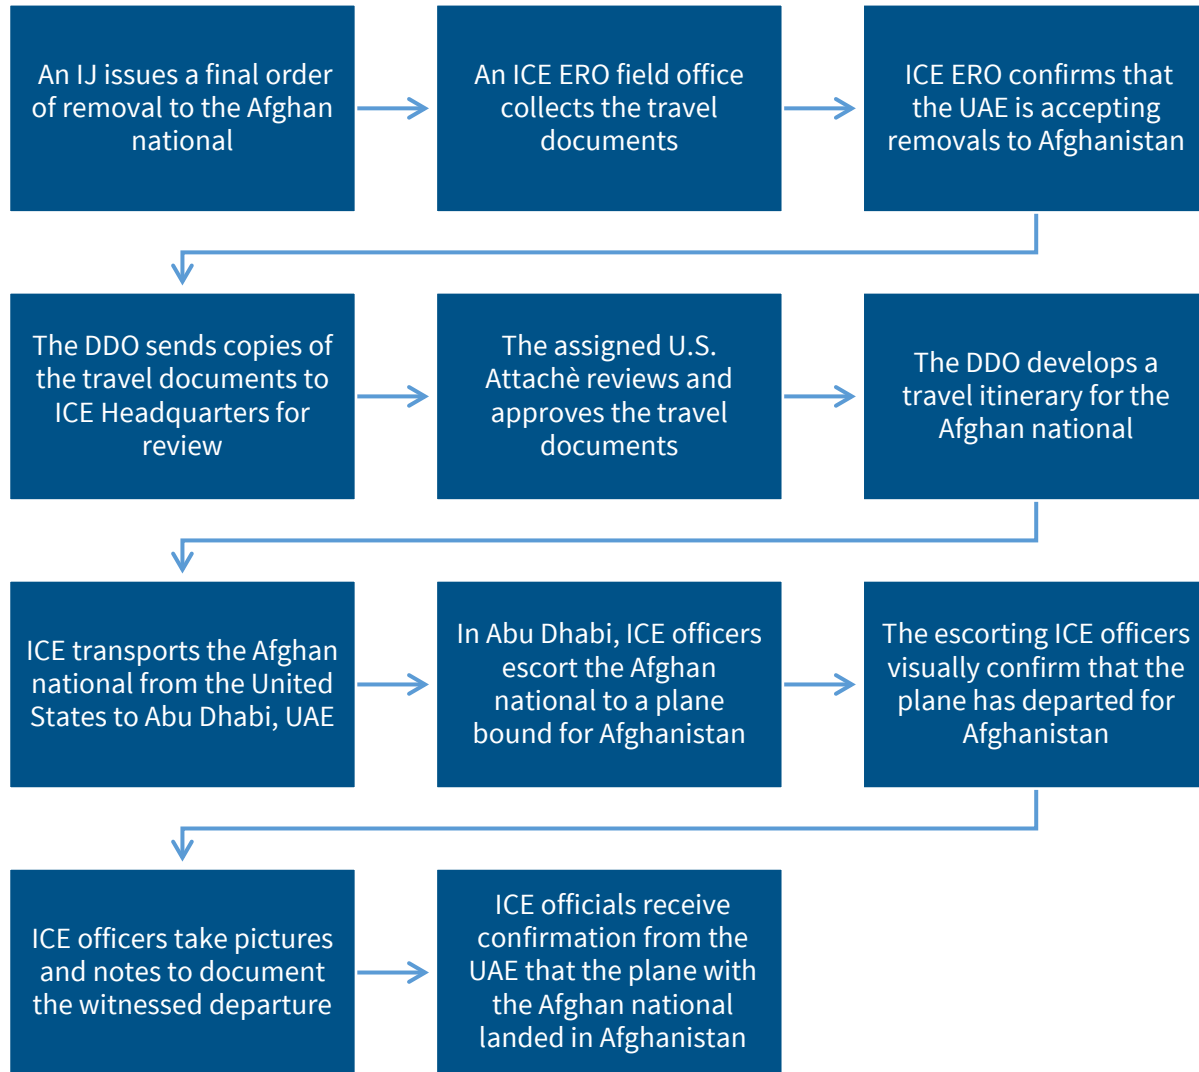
An IJ issues a final order of removal to the Afghan national

An ICE ERO field office collects the travel documents

ICE ERO confirms that the UAE is accepting removals to Afghanistan

The DDO sends copies of the travel documents to ICE Headquarters for review

The assigned U.S. Attachè reviews and approves the travel documents

The DDO develops a travel itinerary for the Afghan national

ICE transports the Afghan national from the United States to Abu Dhabi, UAE

In Abu Dhabi, ICE officers escort the Afghan national to a plane bound for Afghanistan

The escorting ICE officers visually confirm that the plane has departed for Afghanistan

ICE officers take pictures and notes to document the witnessed departure

ICE officials receive confirmation from the UAE that the plane with the Afghan national landed in Afghanistan